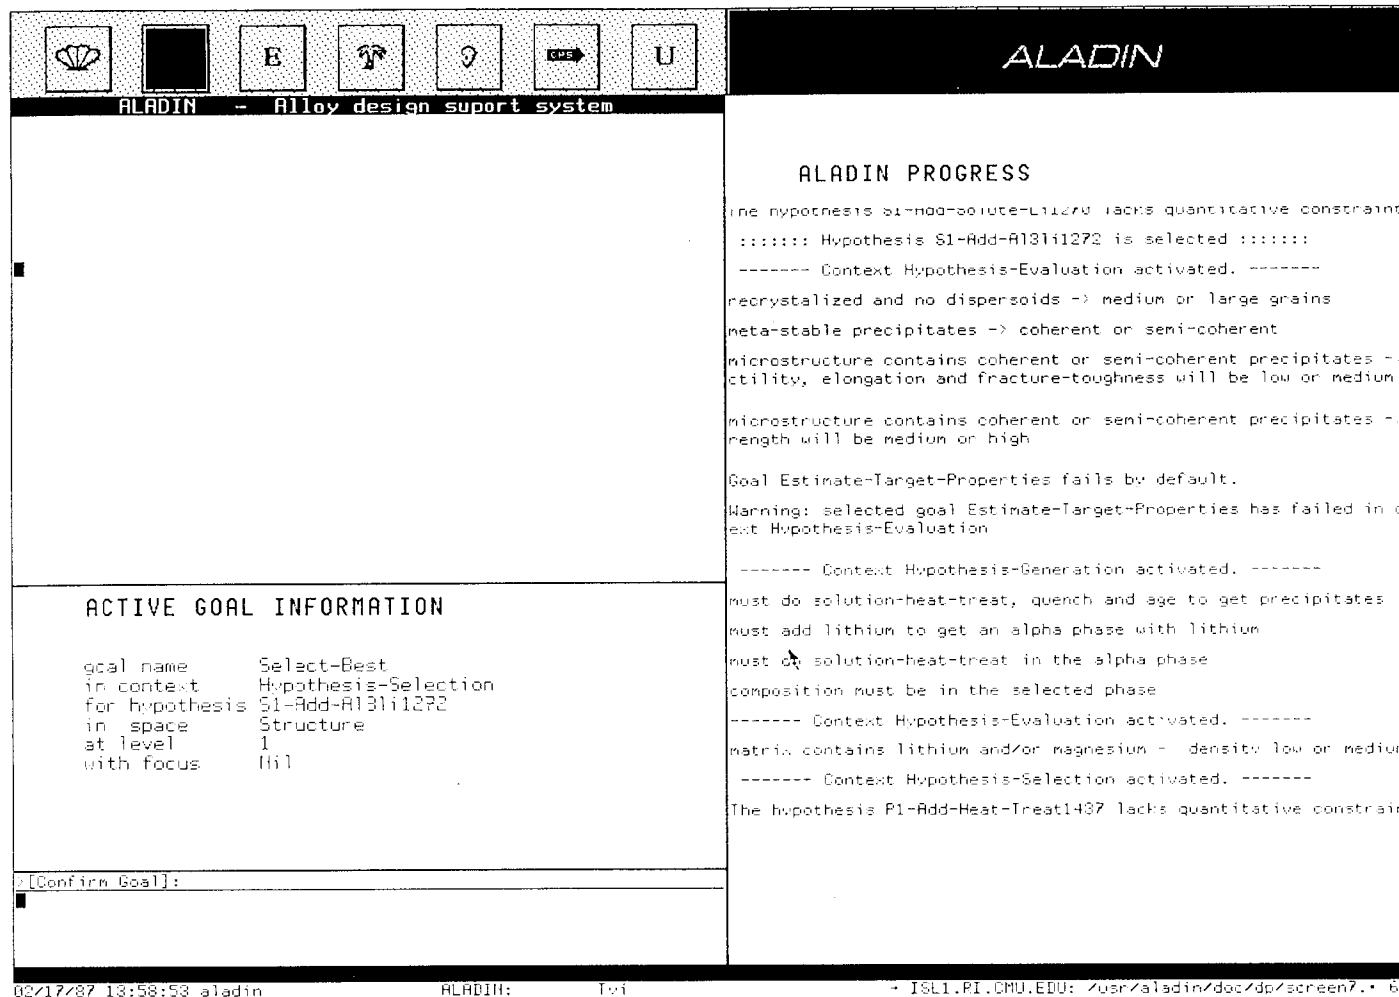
E

U

ALADIN - Alloy design suport system

ALADIN

ALADIN PROGRESS

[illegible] hypothesis S1-Add-Solute-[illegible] lacks quantitative constrain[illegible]

::::::: Hypothesis S1-Add-Al31i1272 is selected :::::::

------- Context Hypothesis-Evaluation activated. -------

recrystalized and no dispersoids -> medium or large grains

meta-stable precipitates -> coherent or semi-coherent

microstructure contains coherent or semi-coherent precipitates -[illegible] ctility, elongation and fracture-toughness will be low or medium

microstructure contains coherent or semi-coherent precipitates -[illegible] rength will be medium or high

Goal Estimate-Target-Properties fails by default.

Warning: selected goal Estimate-Target-Properties has failed in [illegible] ext Hypothesis-Evaluation

------- Context Hypothesis-Generation activated. -------

must do solution-heat-treat, quench and age to get precipitates

must add lithium to get an alpha phase with lithium

must do solution-heat-treat in the alpha phase

composition must be in the selected phase

------- Context Hypothesis-Evaluation activated. -------

matrix contains lithium and/or magnesium - density low or mediu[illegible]

------- Context Hypothesis-Selection activated. -------

The hypothesis P1-Add-Heat-Treat1437 lacks quantitative constrai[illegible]

ACTIVE GOAL INFORMATION

goal name Select-Best
in context Hypothesis-Selection
for hypothesis S1-Add-Al31i1272
in space Structure
at level 1
with focus Nil

>[Confirm Goal]:

02/17/87 13:58:53 aladin ALADIN: Tvi ISL1.RI.CMU.EDU: /usr/aladin/doc/dp/screen7.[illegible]